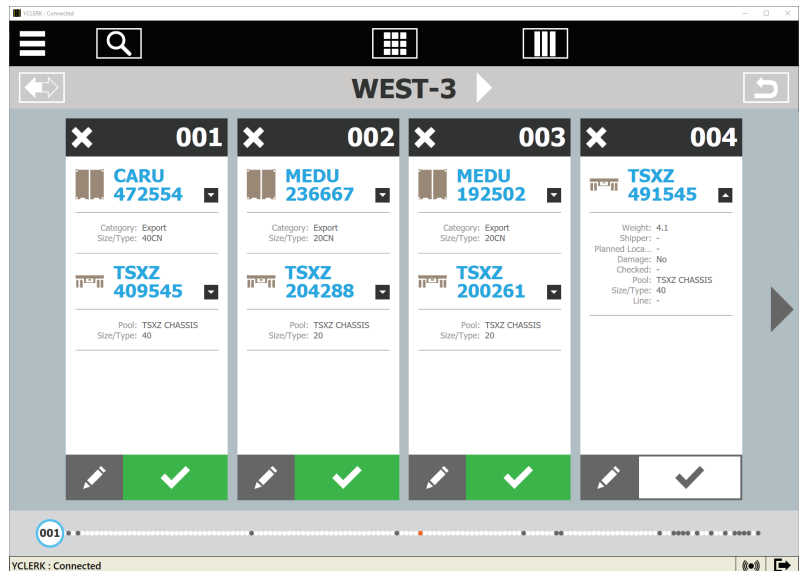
YCLERK : Connected

WEST-3

001

CARU 472554

Category: Export
Size/Type: 40CN

TSXZ 409545

Pool: TSXZ CHASSIS
Size/Type: 40

002

MEDU 236667

Category: Export
Size/Type: 20CN

TSXZ 204288

Pool: TSXZ CHASSIS
Size/Type: 20

003

MEDU 192502

Category: Export
Size/Type: 20CN

TSXZ 200261

Pool: TSXZ CHASSIS
Size/Type: 20

004

TSXZ 491545

Weight: 4.1
Shipper: -
Planned Loca...: -
Damage: No
Checked: -
Pool: TSXZ CHASSIS
Size/Type: 40
Line: -

001

YCLERK : Connected